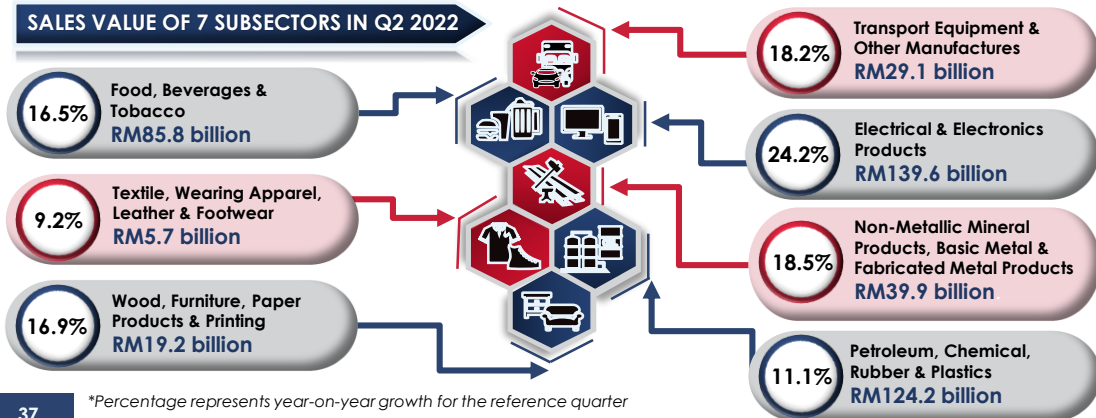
SALES VALUE OF 7 SUBSECTORS IN Q2 2022

16.5% Food, Beverages & Tobacco RM85.8 billion

9.2% Textile, Wearing Apparel, Leather & Footwear RM5.7 billion

16.9% Wood, Furniture, Paper Products & Printing RM19.2 billion

18.2% Transport Equipment & Other Manufactures RM29.1 billion

24.2% Electrical & Electronics Products RM139.6 billion

18.5% Non-Metallic Mineral Products, Basic Metal & Fabricated Metal Products RM39.9 billion

11.1% Petroleum, Chemical, Rubber & Plastics RM124.2 billion

37

*Percentage represents year-on-year growth for the reference quarter